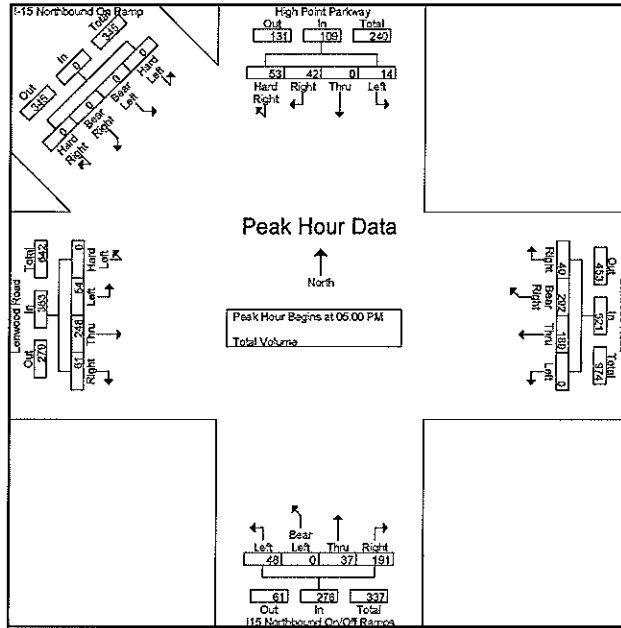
I-15 Northbound On Ramp
Total 345
In 0
Out 345
0 0 0 0
Hard Right
Bear Right
Bear Left
Hard Left

High Point Parkway
Out 131
In 109
Total 240
53 42 0 14
Hard Right
Right
Thru
Left

Peak Hour Data

North

Peak Hour Begins at 05:00 PM

Total Volume

Lenwood Road
Total 642
In 363
Out 279
0 54 248 61
Hard Left
Left
Thru
Right

Right 40
Bear Right 292
Thru 189
Left 0
Out 453
In 521
Total 974

Left 48
Bear Left 0
Thru 37
Right 191
61
Out
276
In
337
Total
I15 Northbound On/Off Ramps